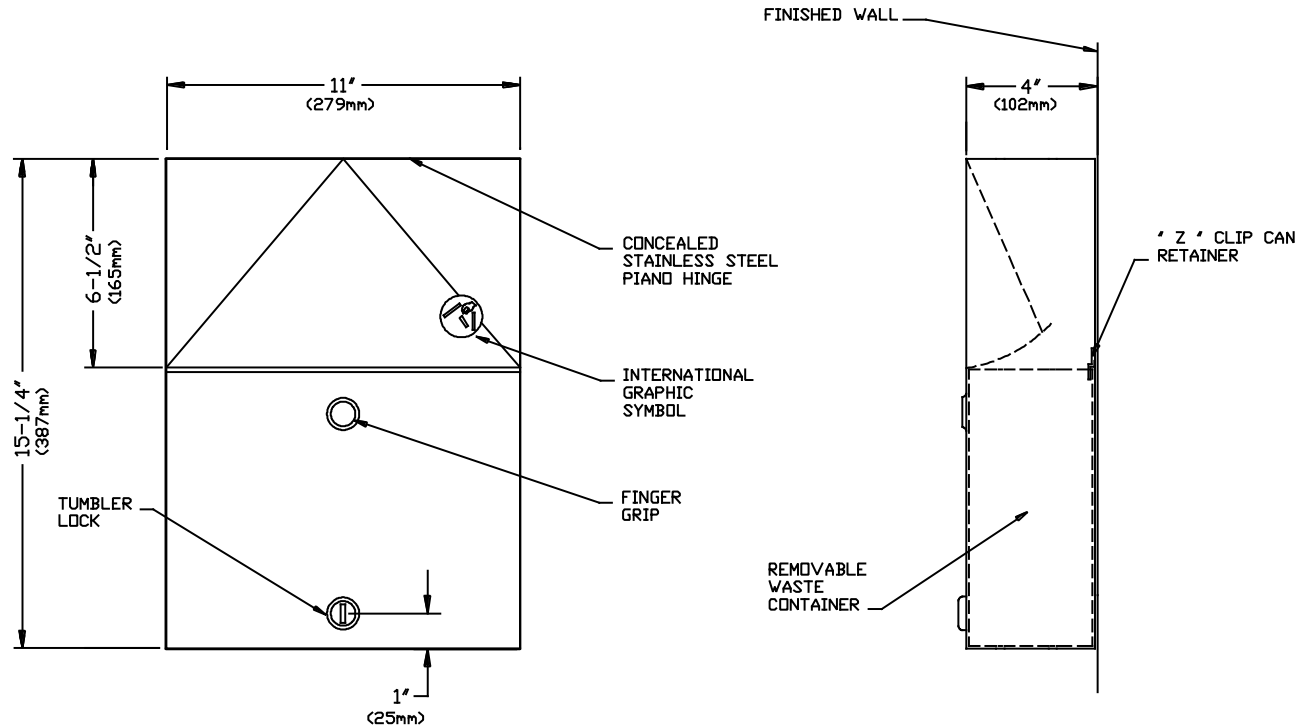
FINISHED WALL

11″
(279mm)

4″
(102mm)

15-1/4″
(387mm)

6-1/2″
(165mm)

CONCEALED
STAINLESS STEEL
PIANO HINGE

' Z ' CLIP CAN
RETAINER

INTERNATIONAL
GRAPHIC
SYMBOL

FINGER
GRIP

TUMBLER
LOCK

REMOVABLE
WASTE
CONTAINER

1″
(25mm)